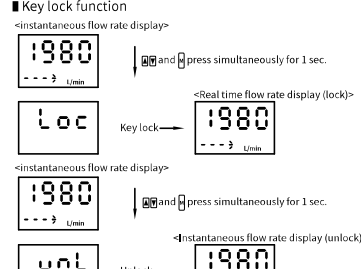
■ Key lock function

<instantaneous flow rate display>

1980

- - - › L/min

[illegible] and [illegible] press simultaneously for 1 sec.

<Real time flow rate display (lock)>

Loc

Key lock

1980

- - - › L/min

<instantaneous flow rate display>

1980

- - - › L/min

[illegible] and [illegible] press simultaneously for 1 sec.

<Instantaneous flow rate display (unlock)>

unL

Unlock

1980